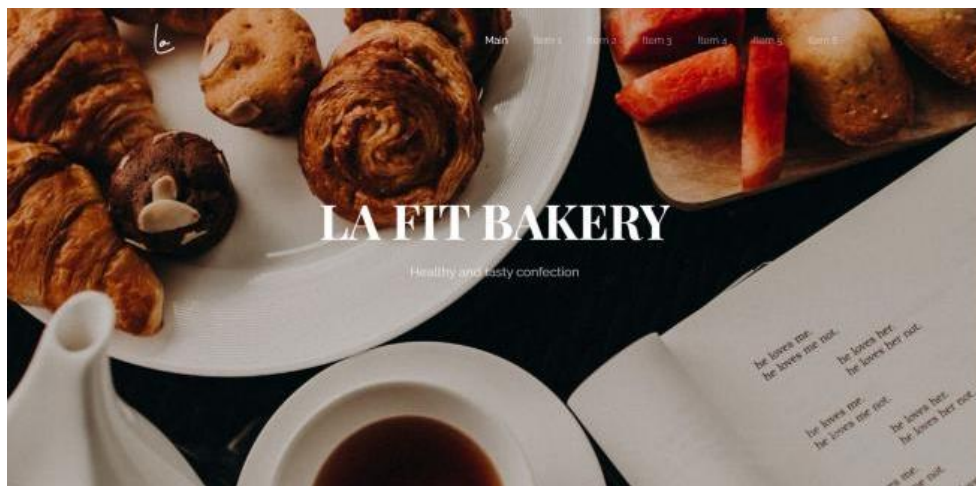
La

Main Item 1 Item 2 Item 3 Item 4 Item 5 Item 6

LA FIT BAKERY

Healthy and tasty confection

he loves me.
he loves me not.
he loves her.
he loves her not.

he loves me.
he loves me not.
he loves her.
he loves her not.

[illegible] me.
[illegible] not.